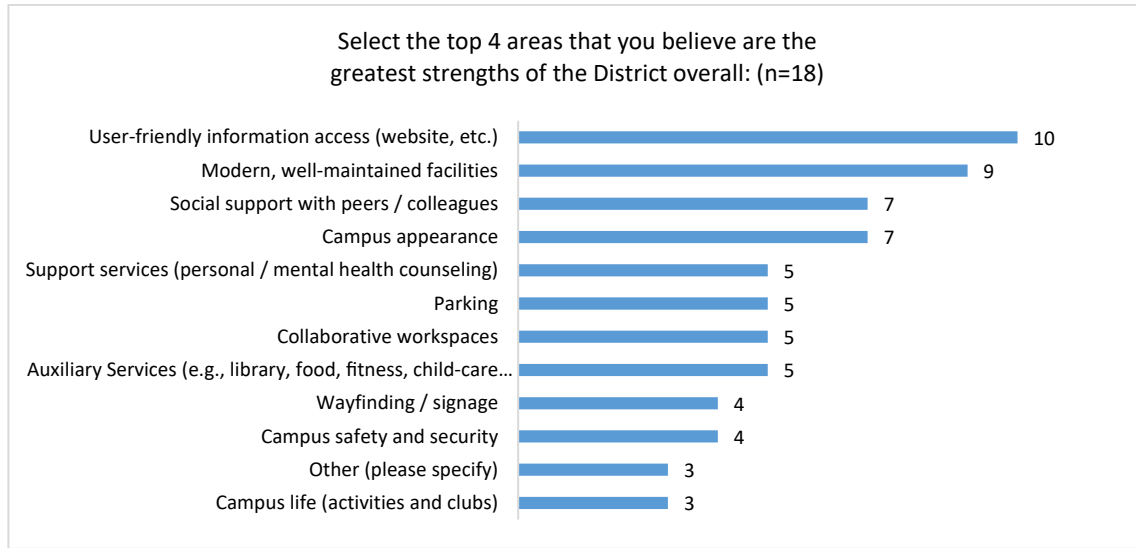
Select the top 4 areas that you believe are the greatest strengths of the District overall: (n=18)

User-friendly information access (website, etc.) 10
Modern, well-maintained facilities 9
Social support with peers / colleagues 7
Campus appearance 7
Support services (personal / mental health counseling) 5
Parking 5
Collaborative workspaces 5
Auxiliary Services (e.g., library, food, fitness, child-care… 5
Wayfinding / signage 4
Campus safety and security 4
Other (please specify) 3
Campus life (activities and clubs) 3